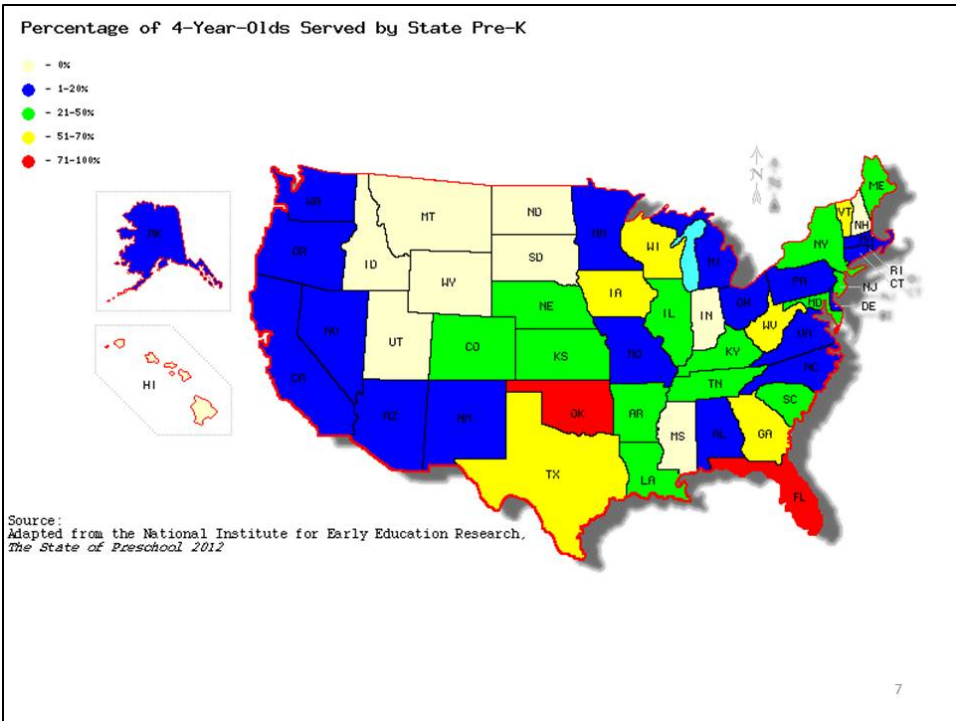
Percentage of 4-Year-Olds Served by State Pre-K

- 0%
- 1-20%
- 21-50%
- 51-70%
- 71-100%

AK
HI
WA
OR
CA
NV
ID
MT
WY
UT
AZ
NM
CO
ND
SD
NE
KS
OK
TX
MN
IA
MO
AR
LA
WI
IL
MI
IN
OH
KY
TN
MS
AL
GA
FL
SC
NC
VA
WV
PA
NY
VT
NH
ME
MA
RI
CT
NJ
DE
MD

N

Source:
Adapted from the National Institute for Early Education Research, The State of Preschool 2012

7